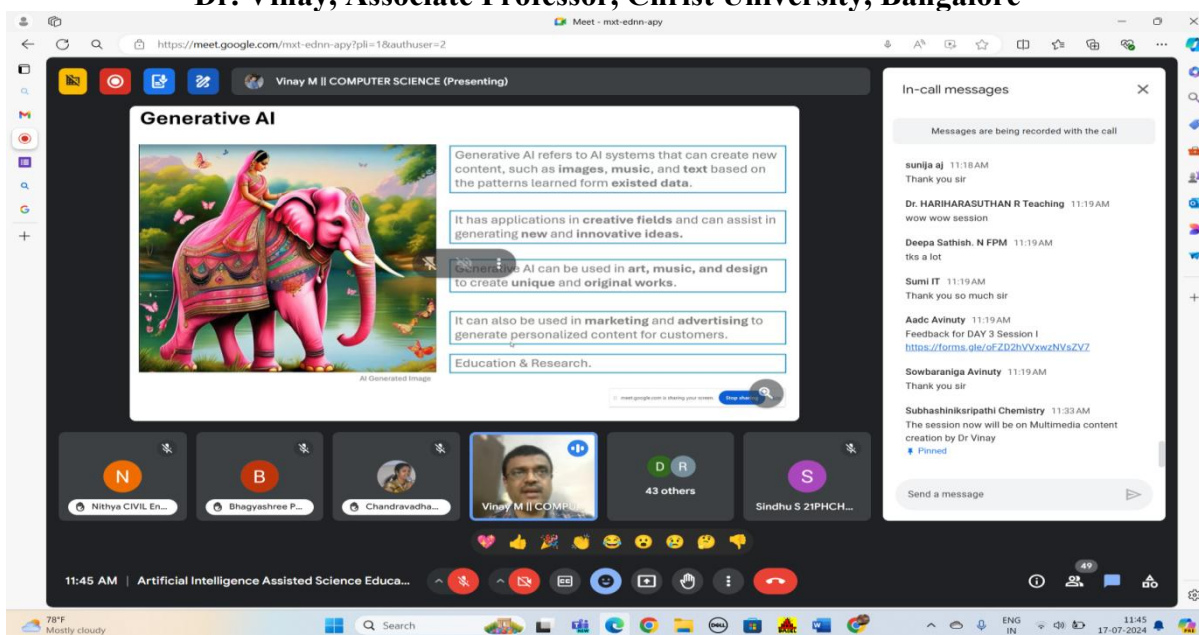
Dr. Vinay, Associate Professor, Christ University, Bangalore

Meet - mxt-ednn-apy

https://meet.google.com/mxt-ednn-apy?pli=1&authuser=2

Vinay M || COMPUTER SCIENCE (Presenting)

Generative AI

Generative AI refers to AI systems that can create new content, such as images, music, and text based on the patterns learned form existed data.

It has applications in creative fields and can assist in generating new and innovative ideas.

Generative AI can be used in art, music, and design to create unique and original works.

It can also be used in marketing and advertising to generate personalized content for customers.

Education & Research.

AI Generated Image

meet.google.com is sharing your screen. Stop sharing

In-call messages

Messages are being recorded with the call

sunija aj 11:18 AM
Thank you sir

Dr. HARIHARASUTHAN R Teaching 11:19 AM
wow wow session

Deepa Sathish. N FPM 11:19 AM
tks a lot

Sumi IT 11:19 AM
Thank you so much sir

Aadc Avinuty 11:19 AM
Feedback for DAY 3 Session I
https://forms.gle/oFZD2hVVxwzNVsZV7

Sowbaraniga Avinuty 11:19 AM
Thank you sir

Subhashiniksripathi Chemistry 11:33 AM
The session now will be on Multimedia content creation by Dr Vinay
Pinned

Send a message

N
Nithya CIVIL En...
B
Bhagyashree P...
Chandravadha...
Vinay M || COMPU...
D R
43 others
S
Sindhu S 21PHCH...

11:45 AM | Artificial Intelligence Assisted Science Educa...

49

78°F
Mostly cloudy
Search
ENG IN
11:45
17-07-2024